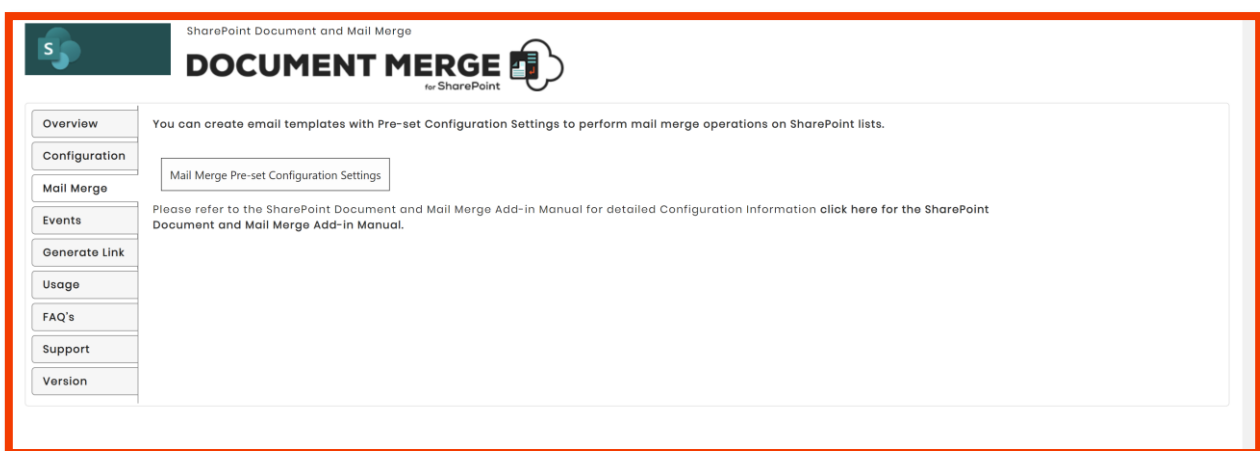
S

SharePoint Document and Mail Merge

DOCUMENT MERGE

for SharePoint

Overview

Configuration

Mail Merge

Events

Generate Link

Usage

FAQ's

Support

Version

You can create email templates with Pre-set Configuration Settings to perform mail merge operations on SharePoint lists.

Mail Merge Pre-set Configuration Settings

Please refer to the SharePoint Document and Mail Merge Add-in Manual for detailed Configuration Information click here for the SharePoint Document and Mail Merge Add-in Manual.